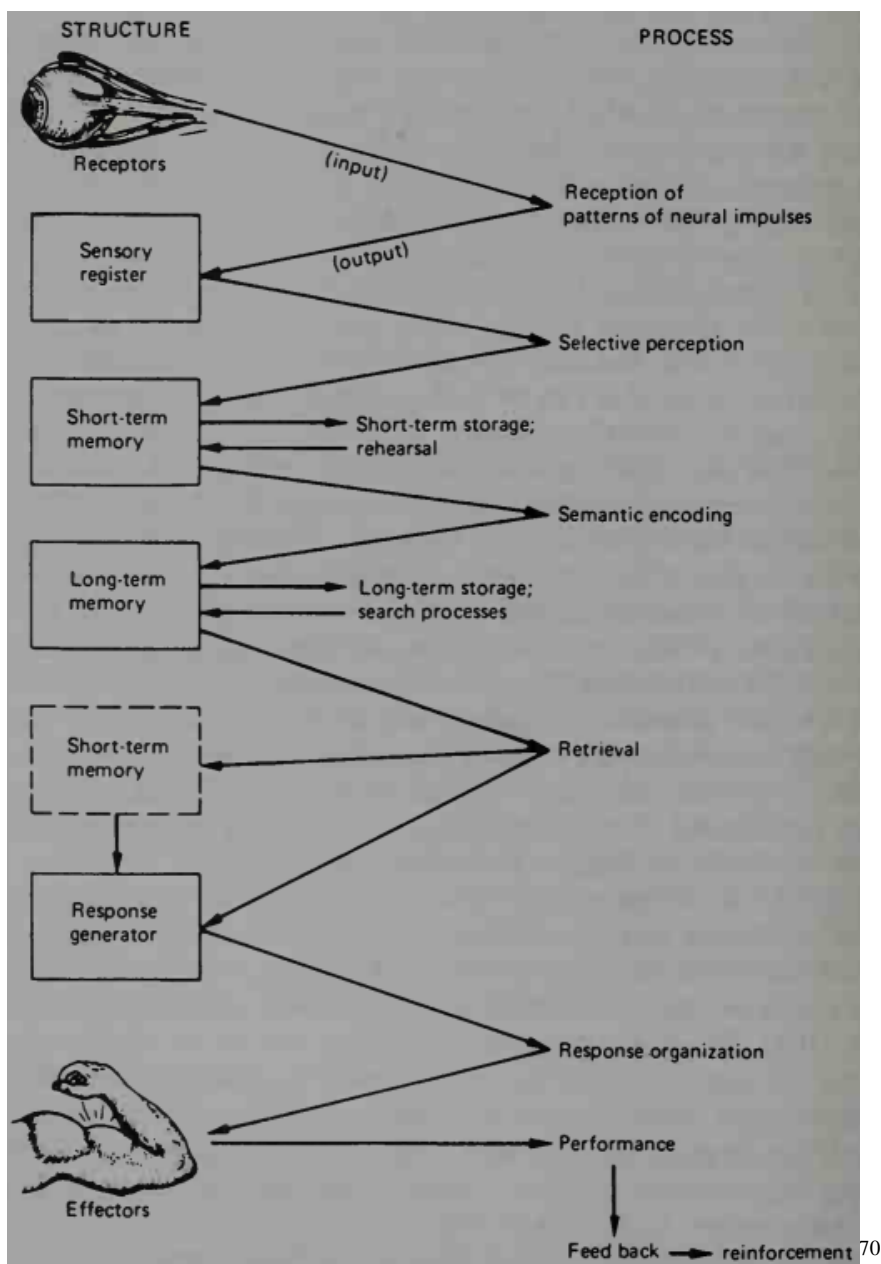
STRUCTURE

PROCESS

Receptors

(input)

Reception of patterns of neural impulses

Sensory register

(output)

Selective perception

Short-term memory

Short-term storage; rehearsal

Semantic encoding

Long-term memory

Long-term storage; search processes

Short-term memory

Retrieval

Response generator

Response organization

Performance

Effectors

Feed back → reinforcement 70